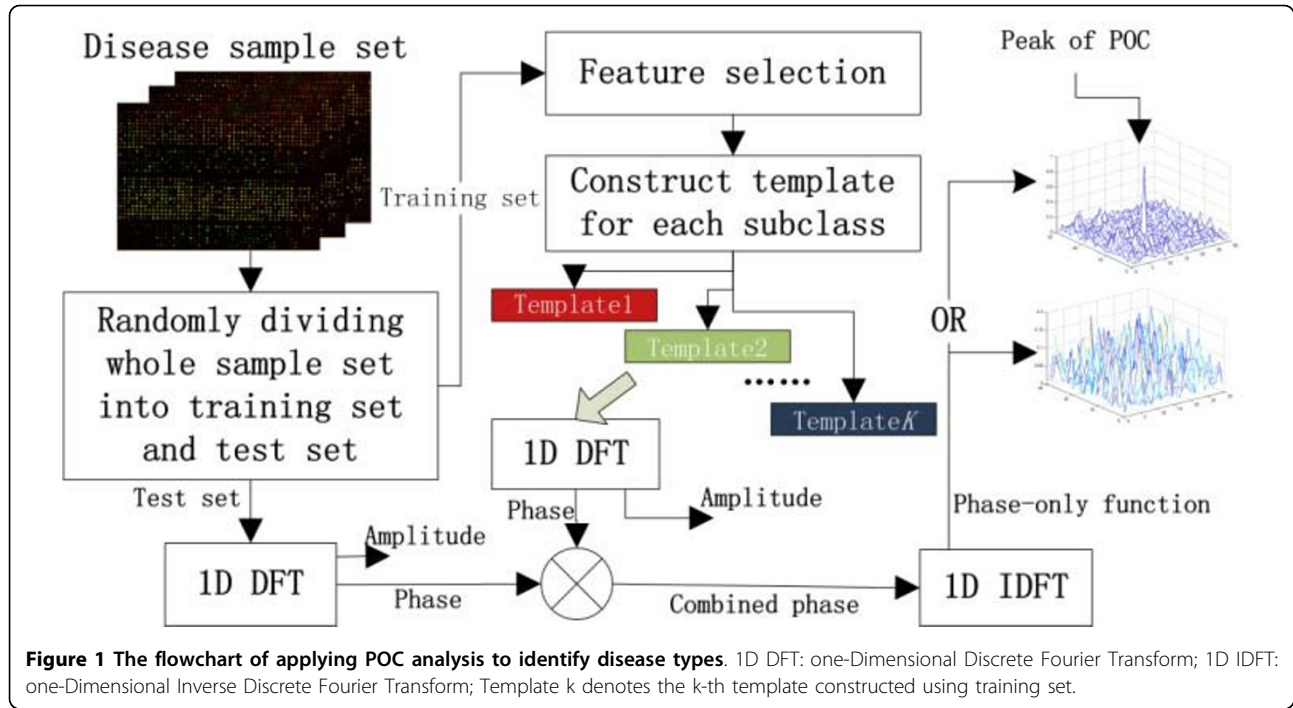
Disease sample set

Training set

Feature selection

Construct template for each subclass

Peak of POC

Template1

Template2

......

TemplateK

OR

Randomly dividing whole sample set into training set and test set

Test set

1D DFT

Phase

Amplitude

Phase-only function

Amplitude

1D DFT

Phase

Combined phase

1D IDFT

**Figure 1 The flowchart of applying POC analysis to identify disease types**. 1D DFT: one-Dimensional Discrete Fourier Transform; 1D IDFT: one-Dimensional Inverse Discrete Fourier Transform; Template k denotes the k-th template constructed using training set.